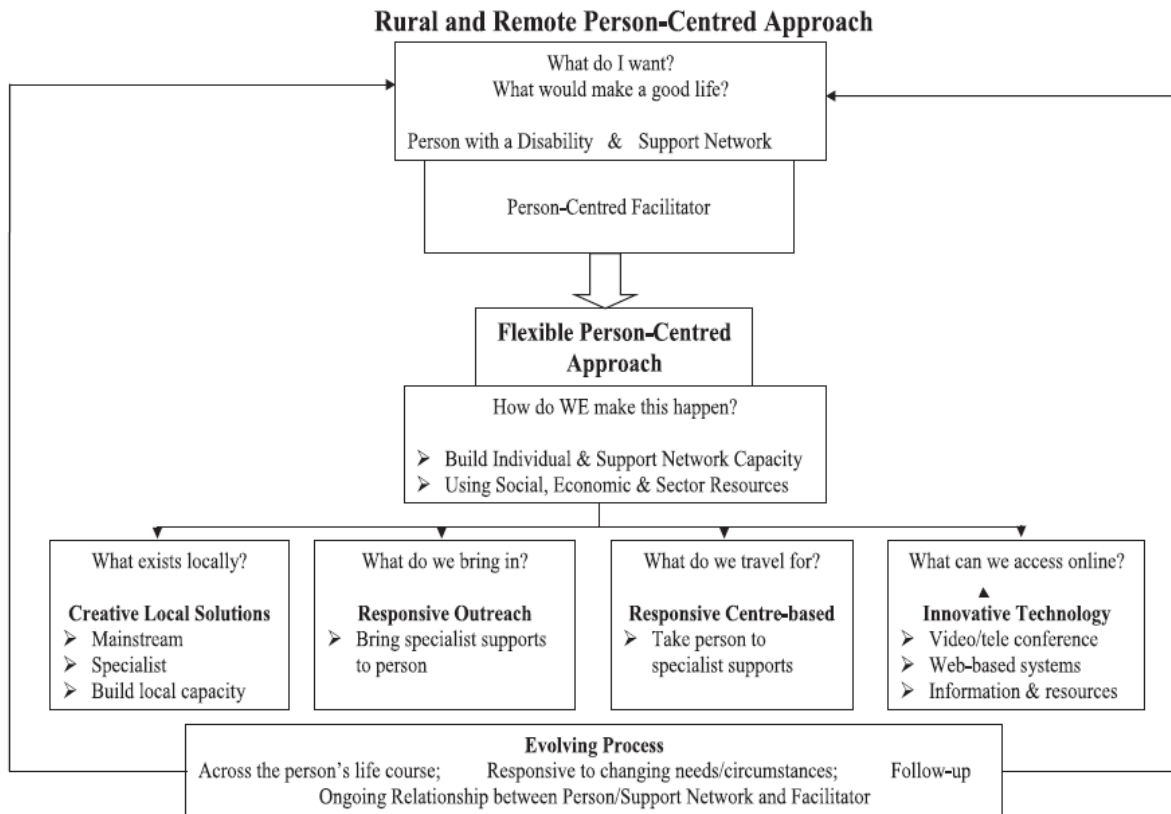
Rural and Remote Person-Centred Approach

What do I want?
What would make a good life?

Person with a Disability & Support Network

Person-Centred Facilitator

Flexible Person-Centred Approach

How do WE make this happen?

- Build Individual & Support Network Capacity
- Using Social, Economic & Sector Resources

What exists locally?

Creative Local Solutions
- Mainstream
- Specialist
- Build local capacity

What do we bring in?

Responsive Outreach
- Bring specialist supports to person

What do we travel for?

Responsive Centre-based
- Take person to specialist supports

What can we access online?

Innovative Technology
- Video/tele conference
- Web-based systems
- Information & resources

Evolving Process
Across the person's life course; Responsive to changing needs/circumstances; Follow-up
Ongoing Relationship between Person/Support Network and Facilitator